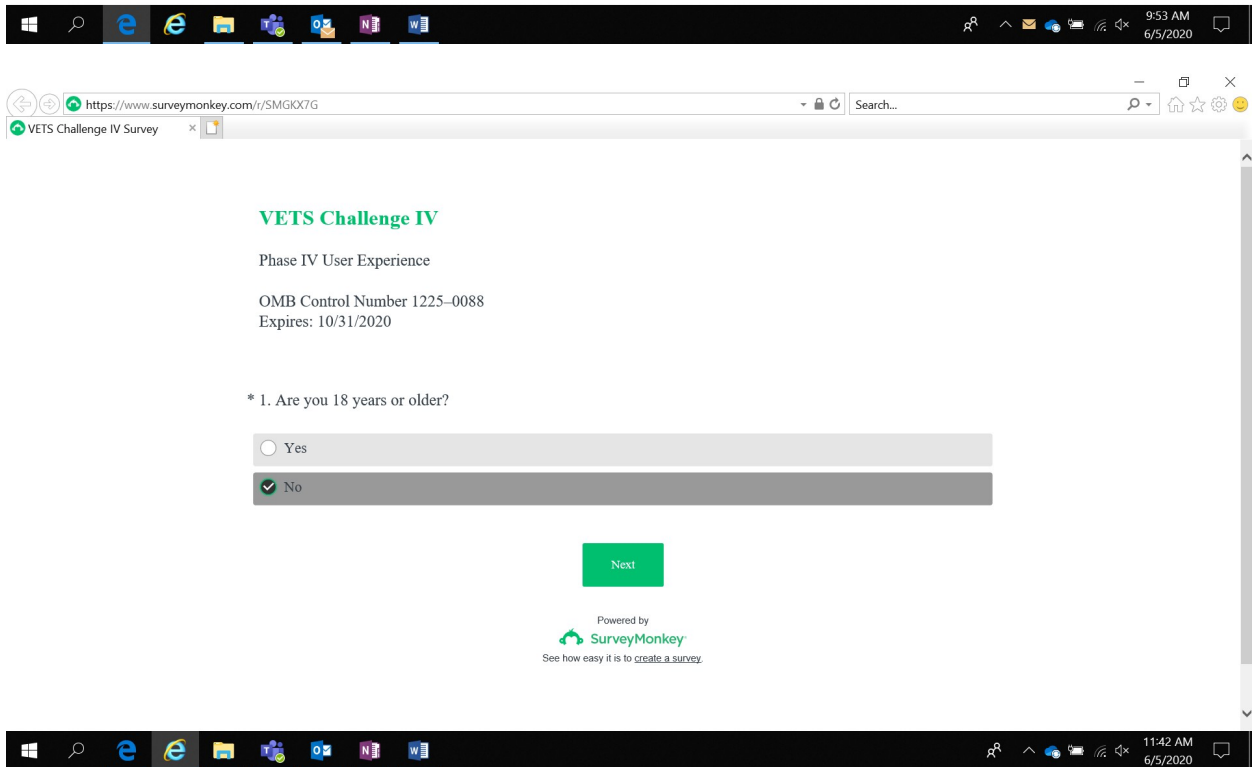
9:53 AM
6/5/2020

https://www.surveymonkey.com/r/SMGKX7G
Search...
VETS Challenge IV Survey

VETS Challenge IV

Phase IV User Experience

OMB Control Number 1225–0088
Expires: 10/31/2020

* 1. Are you 18 years or older?

Yes

No

Next

Powered by
SurveyMonkey
See how easy it is to create a survey.

11:42 AM
6/5/2020